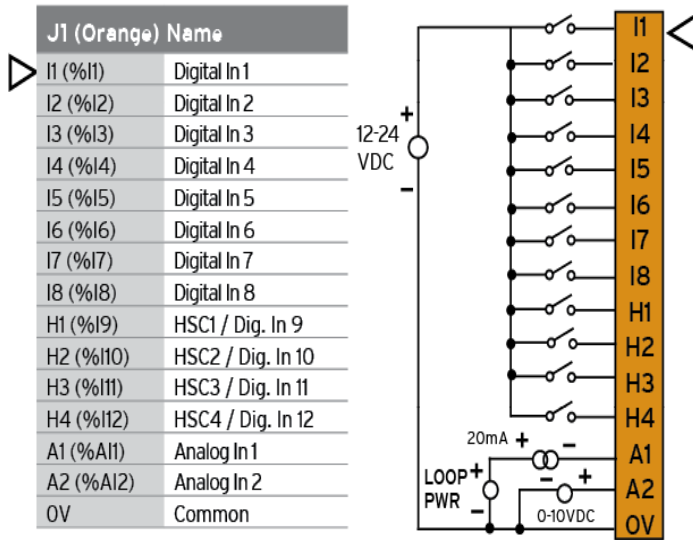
| J1 (Orange) | Name |
|---|---|
| I1 (%I1) | Digital In 1 |
| I2 (%I2) | Digital In 2 |
| I3 (%I3) | Digital In 3 |
| I4 (%I4) | Digital In 4 |
| I5 (%I5) | Digital In 5 |
| I6 (%I6) | Digital In 6 |
| I7 (%I7) | Digital In 7 |
| I8 (%I8) | Digital In 8 |
| H1 (%I9) | HSC1 / Dig. In 9 |
| H2 (%I10) | HSC2 / Dig. In 10 |
| H3 (%I11) | HSC3 / Dig. In 11 |
| H4 (%I12) | HSC4 / Dig. In 12 |
| A1 (%AI1) | Analog In 1 |
| A2 (%AI2) | Analog In 2 |
| 0V | Common |

+
12-24 VDC
−

I1
I2
I3
I4
I5
I6
I7
I8
H1
H2
H3
H4
A1
A2
0V

20mA + −
LOOP PWR + −
− +
0-10VDC